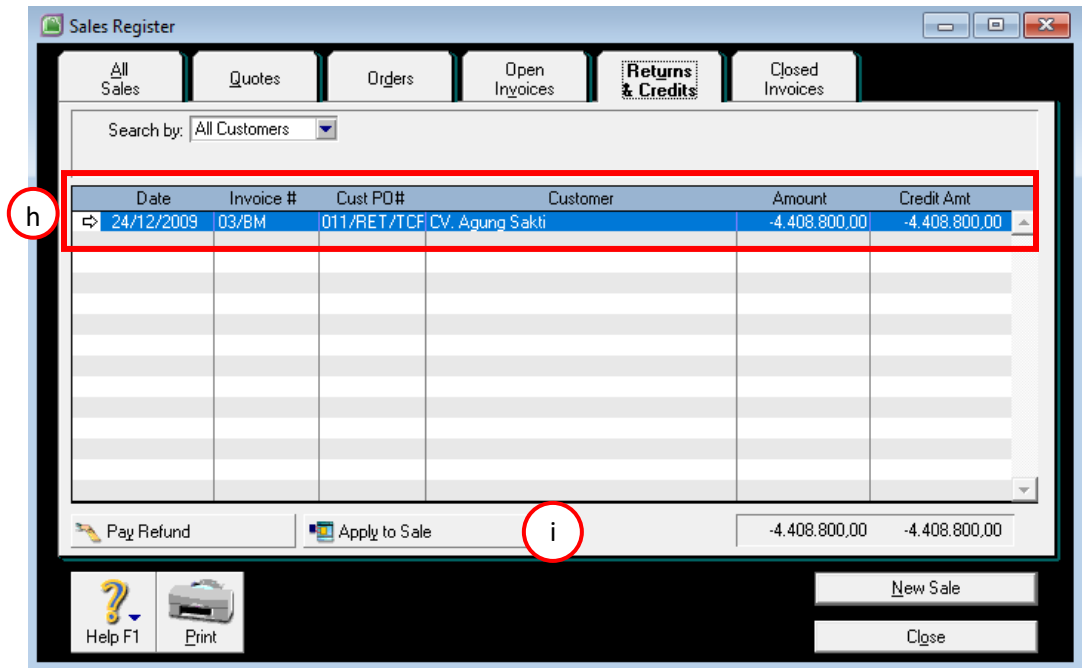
Sales Register

All Sales | Quotes | Orders | Open Invoices | Returns & Credits | Closed Invoices

Search by: All Customers

h

| Date | Invoice # | Cust PO# | Customer | Amount | Credit Amt |
|---|---|---|---|---|---|
| 24/12/2009 | 03/BM | 011/RET/TCF | CV. Agung Sakti | -4.408.800,00 | -4.408.800,00 |

Pay Refund
Apply to Sale
i
-4.408.800,00 -4.408.800,00

Help F1
Print
New Sale
Close